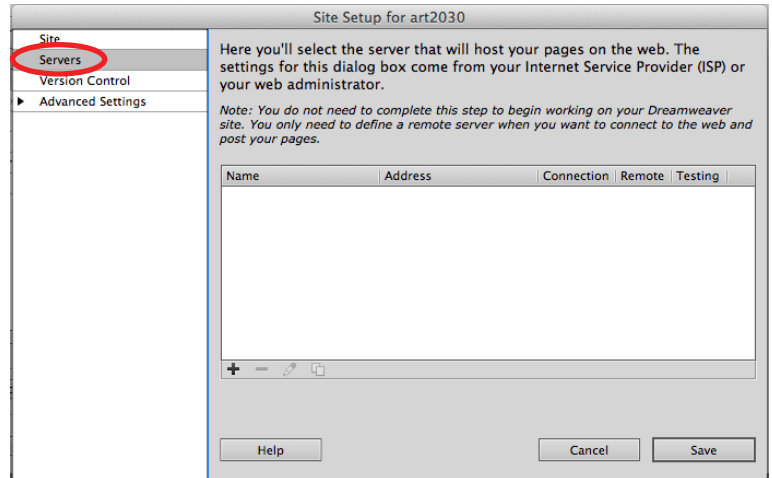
Site Setup for art2030

Site
Servers
Version Control
Advanced Settings

Here you'll select the server that will host your pages on the web. The settings for this dialog box come from your Internet Service Provider (ISP) or your web administrator.

Note: You do not need to complete this step to begin working on your Dreamweaver site. You only need to define a remote server when you want to connect to the web and post your pages.

| Name | Address | Connection | Remote | Testing |
|---|---|---|---|---|

Help

Cancel

Save